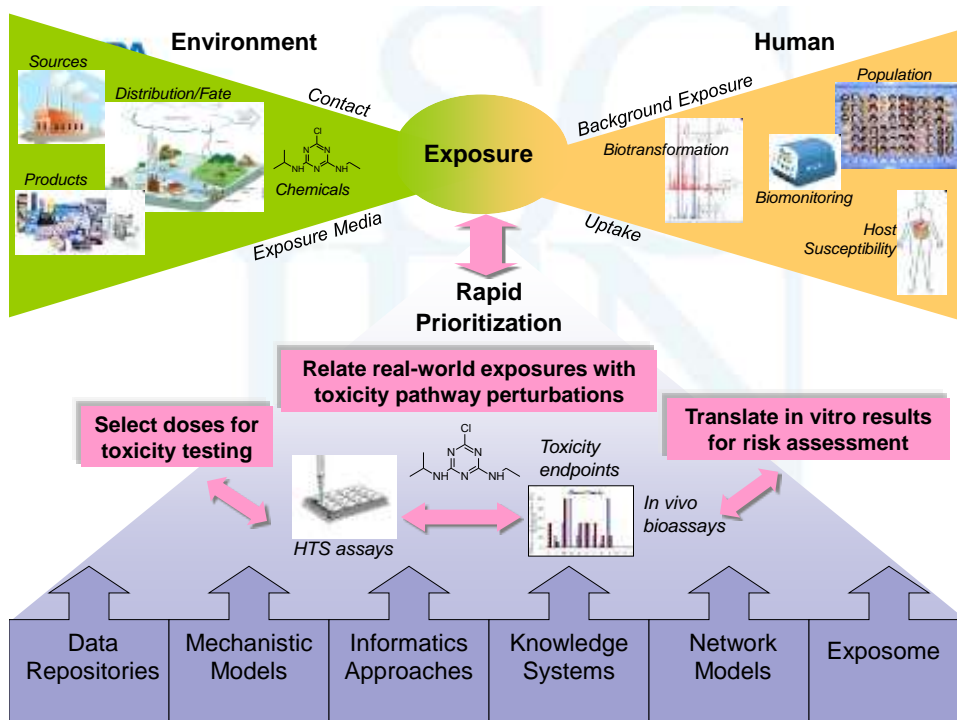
Environment

Human

Sources

Distribution/Fate

Contact

Products

Chemicals

Exposure Media

Exposure

Background Exposure

Population

Biotransformation

Biomonitoring

Uptake

Host Susceptibility

Rapid Prioritization

Relate real-world exposures with toxicity pathway perturbations

Select doses for toxicity testing

Translate in vitro results for risk assessment

Toxicity endpoints

In vivo bioassays

HTS assays

Data Repositories

Mechanistic Models

Informatics Approaches

Knowledge Systems

Network Models

Exposome